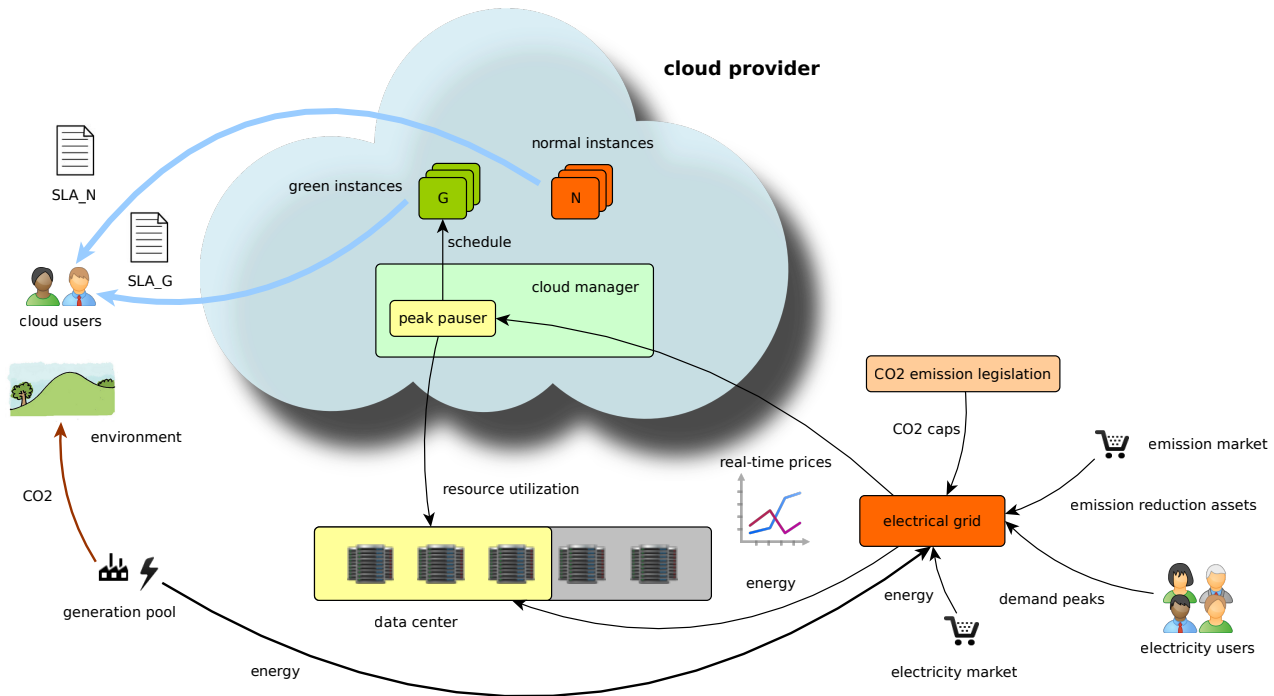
cloud provider

normal instances

green instances

G

N

SLA_N

SLA_G

schedule

cloud users

cloud manager

peak pauser

environment

CO2 emission legislation

CO2 caps

emission market

real-time prices

CO2

resource utilization

electrical grid

emission reduction assets

energy

energy

demand peaks

generation pool

data center

energy

electricity market

electricity users